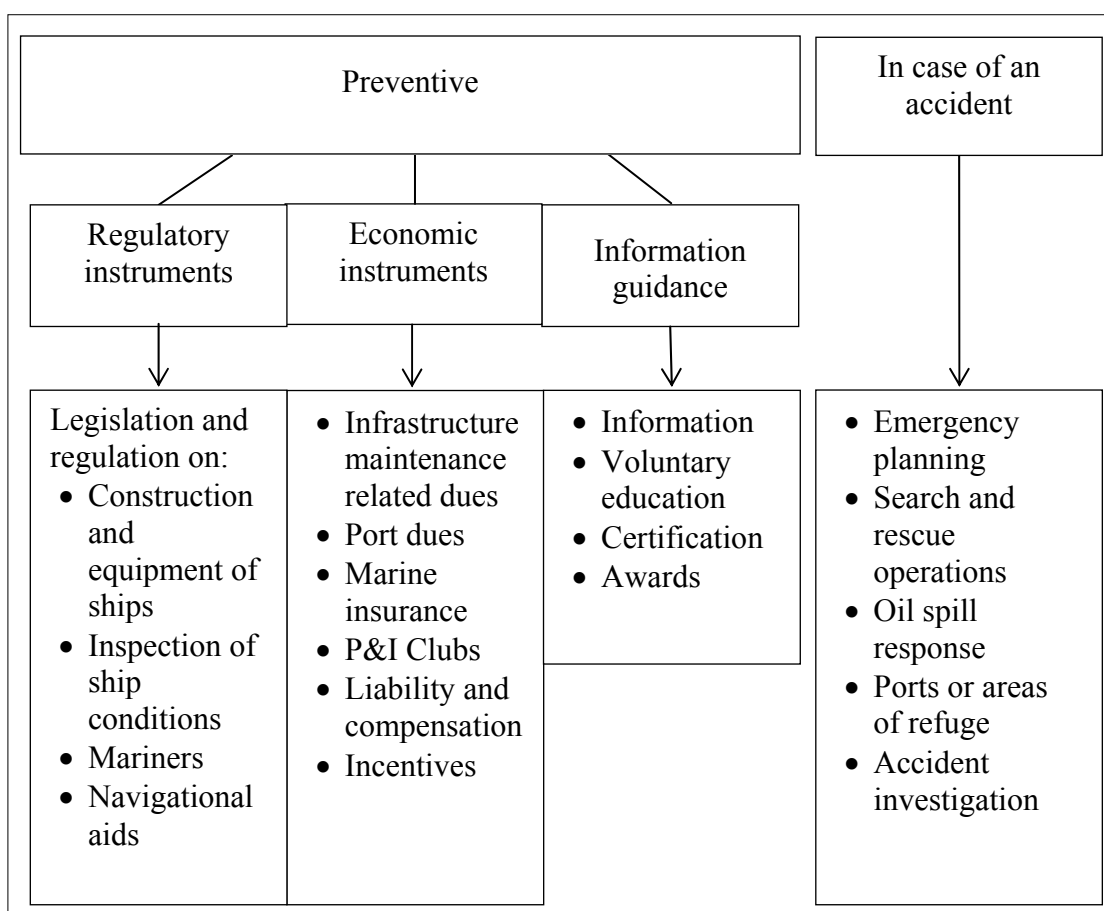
Preventive

In case of an accident

Regulatory instruments

Economic instruments

Information guidance

Legislation and regulation on:
- Construction and equipment of ships
- Inspection of ship conditions
- Mariners
- Navigational aids

- Infrastructure maintenance related dues
- Port dues
- Marine insurance
- P&I Clubs
- Liability and compensation
- Incentives

- Information
- Voluntary education
- Certification
- Awards

- Emergency planning
- Search and rescue operations
- Oil spill response
- Ports or areas of refuge
- Accident investigation